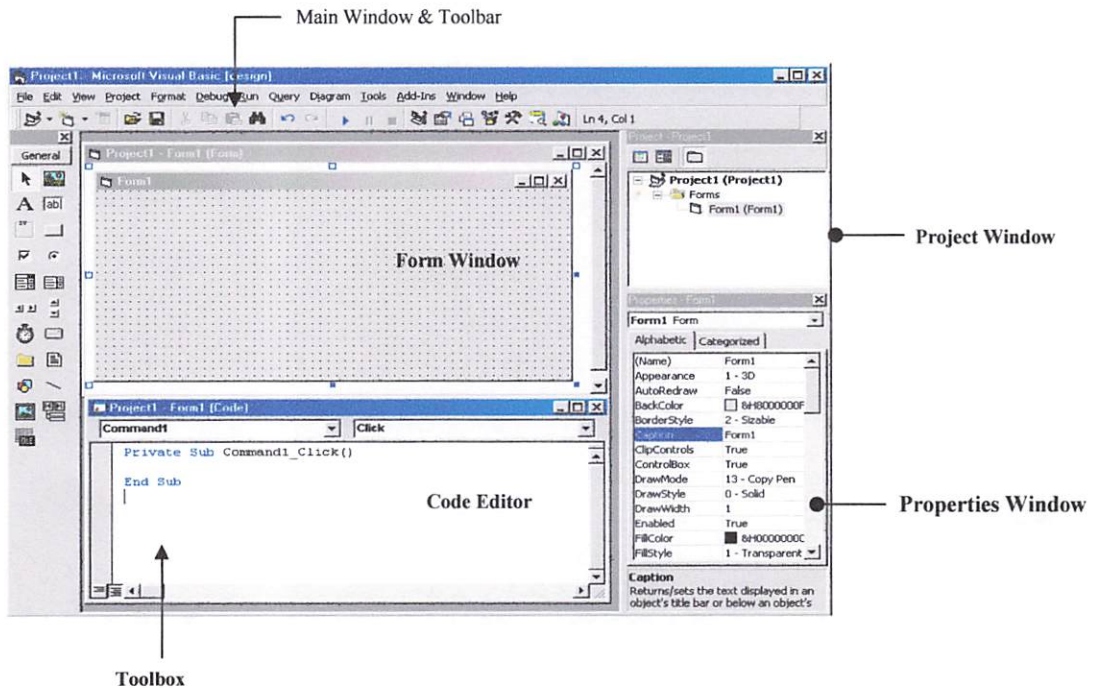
Main Window & Toolbar

Project1 - Microsoft Visual Basic [design]

File Edit View Project Format Debug Run Query Diagram Tools Add-Ins Window Help

Ln 4, Col 1

General

Project1 - Form1 (Form)

Form1

Form Window

Project1 - Form1 (Code)

Command1

Click

Private Sub Command1_Click()

End Sub

Code Editor

Project - Project1

Project1 (Project1)

Forms

Form1 (Form1)

Project Window

Properties - Form1

Form1 Form

Alphabetic | Categorized

| | |
|---|---|
| (Name) | Form1 |
| Appearance | 1 - 3D |
| AutoRedraw | False |
| BackColor | &H8000000F |
| BorderStyle | 2 - Sizable |
| Caption | Form1 |
| ClipControls | True |
| ControlBox | True |
| DrawMode | 13 - Copy Pen |
| DrawStyle | 0 - Solid |
| DrawWidth | 1 |
| Enabled | True |
| FillColor | &H0000000C |
| FillStyle | 1 - Transparent |

Caption
Returns/sets the text displayed in an object's title bar or below an object's

Properties Window

Toolbox